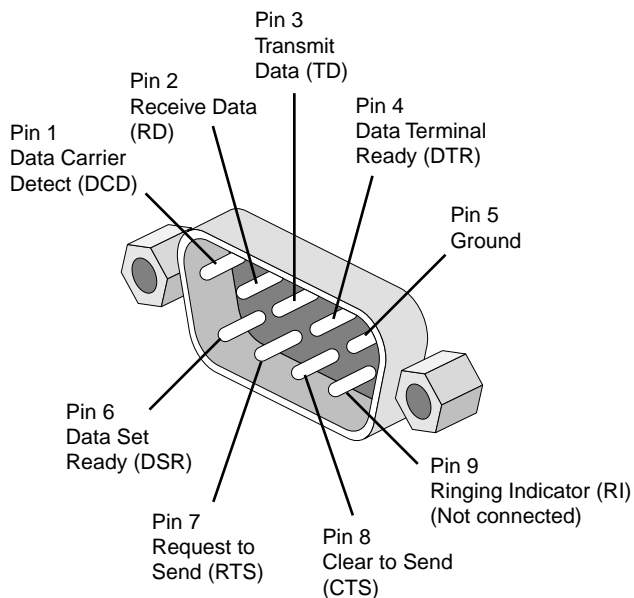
Pin 3
Transmit
Data (TD)

Pin 2
Receive Data
(RD)

Pin 4
Data Terminal
Ready (DTR)

Pin 1
Data Carrier
Detect (DCD)

Pin 5
Ground

Pin 6
Data Set
Ready (DSR)

Pin 9
Ringing Indicator (RI)
(Not connected)

Pin 7
Request to
Send (RTS)

Pin 8
Clear to Send
(CTS)